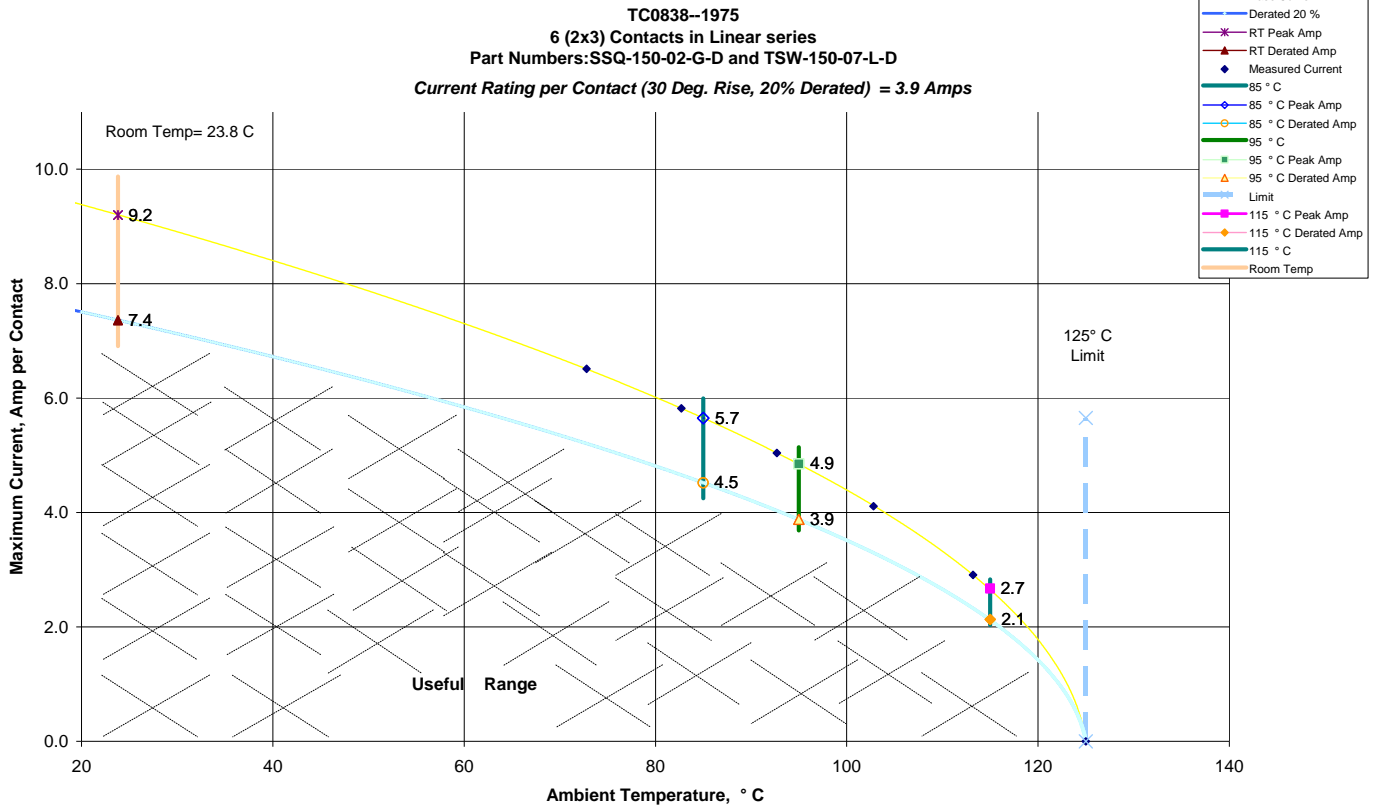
TC0838--1975
6 (2x3) Contacts in Linear series
Part Numbers:SSQ-150-02-G-D and TSW-150-07-L-D
Current Rating per Contact (30 Deg. Rise, 20% Derated) = 3.9 Amps

Derated 20 %
RT Peak Amp
RT Derated Amp
Measured Current
85 ° C
85 ° C Peak Amp
85 ° C Derated Amp
95 ° C
95 ° C Peak Amp
95 ° C Derated Amp
Limit
115 ° C Peak Amp
115 ° C Derated Amp
115 ° C
Room Temp

Room Temp= 23.8 C

125° C
Limit

9.2
7.4
5.7
4.5
4.9
3.9
2.7
2.1

Useful Range

Maximum Current, Amp per Contact
10.0
8.0
6.0
4.0
2.0
0.0

20
40
60
80
100
120
140
Ambient Temperature, ° C